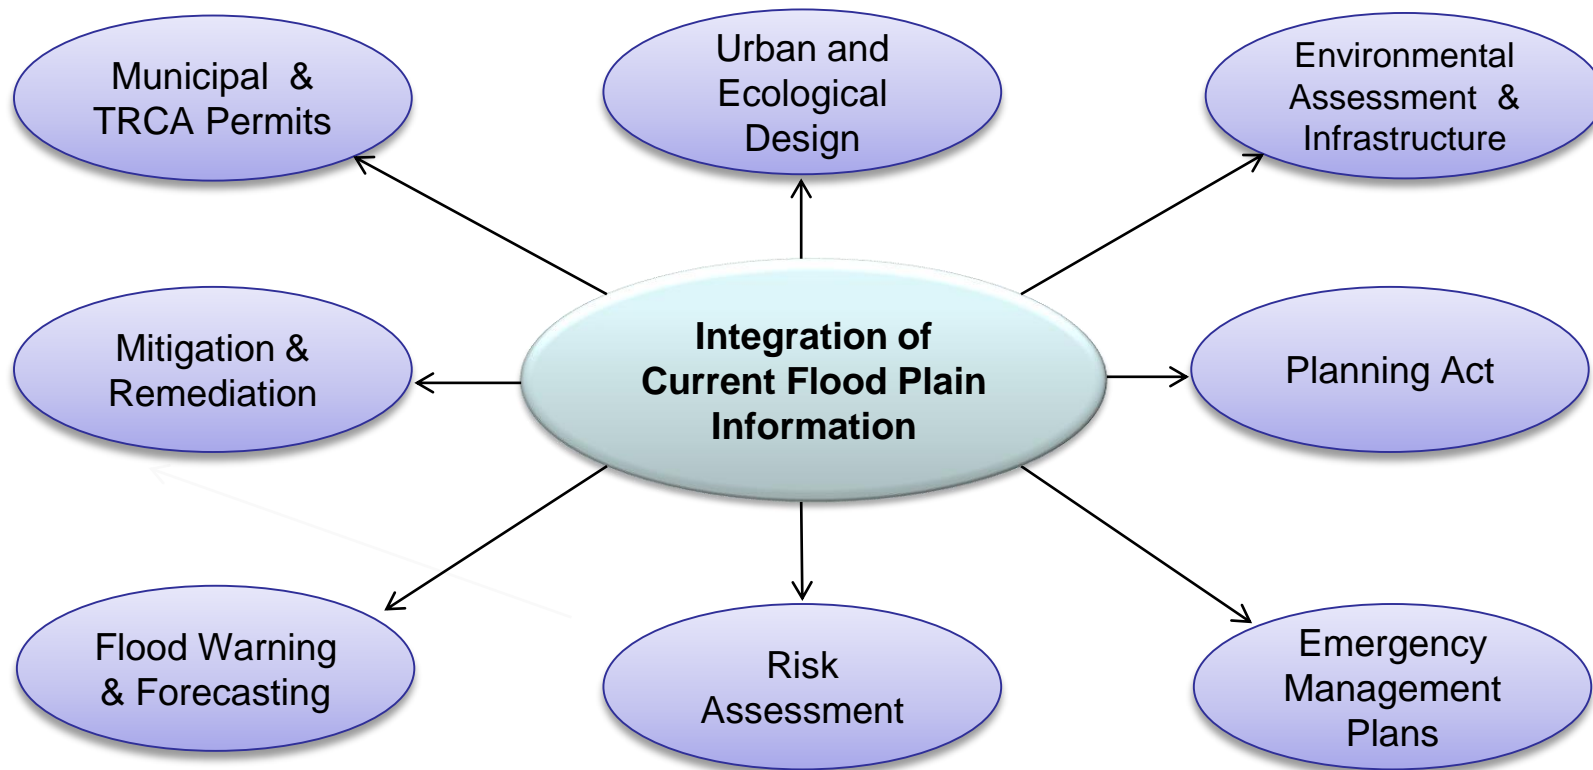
Municipal & TRCA Permits

Urban and Ecological Design

Environmental Assessment & Infrastructure

Mitigation & Remediation

Integration of Current Flood Plain Information

Planning Act

Flood Warning & Forecasting

Risk Assessment

Emergency Management Plans